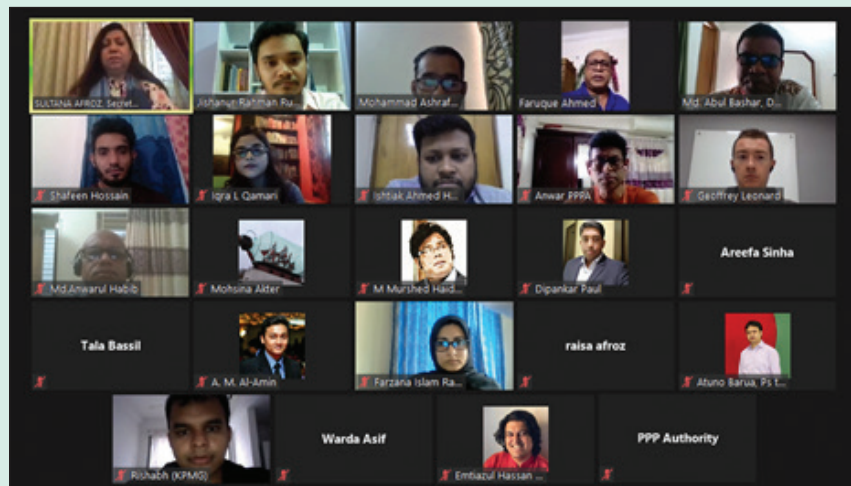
SULTANA AFROZ, Secret...
Jishanur Rahman Ru...
Mohammad Ashraf...
Faruque Ahmed
Md. Abul Bashar, D...
Shafeen Hossain
Iqra L Qamari
Ishtiak Ahmed H...
Anwar PPPA
Geoffrey Leonard
Md.Anwarul Habib
Mohsina Akter
M Murshed Haid...
Dipankar Paul
Areefa Sinha
Tala Bassil
A. M. Al-Amin
Farzana Islam Ra...
raisa afroz
Atuno Barua, Ps t...
Rishabh (KPMG)
Warda Asif
Emtiazul Hassan ...
PPP Authority